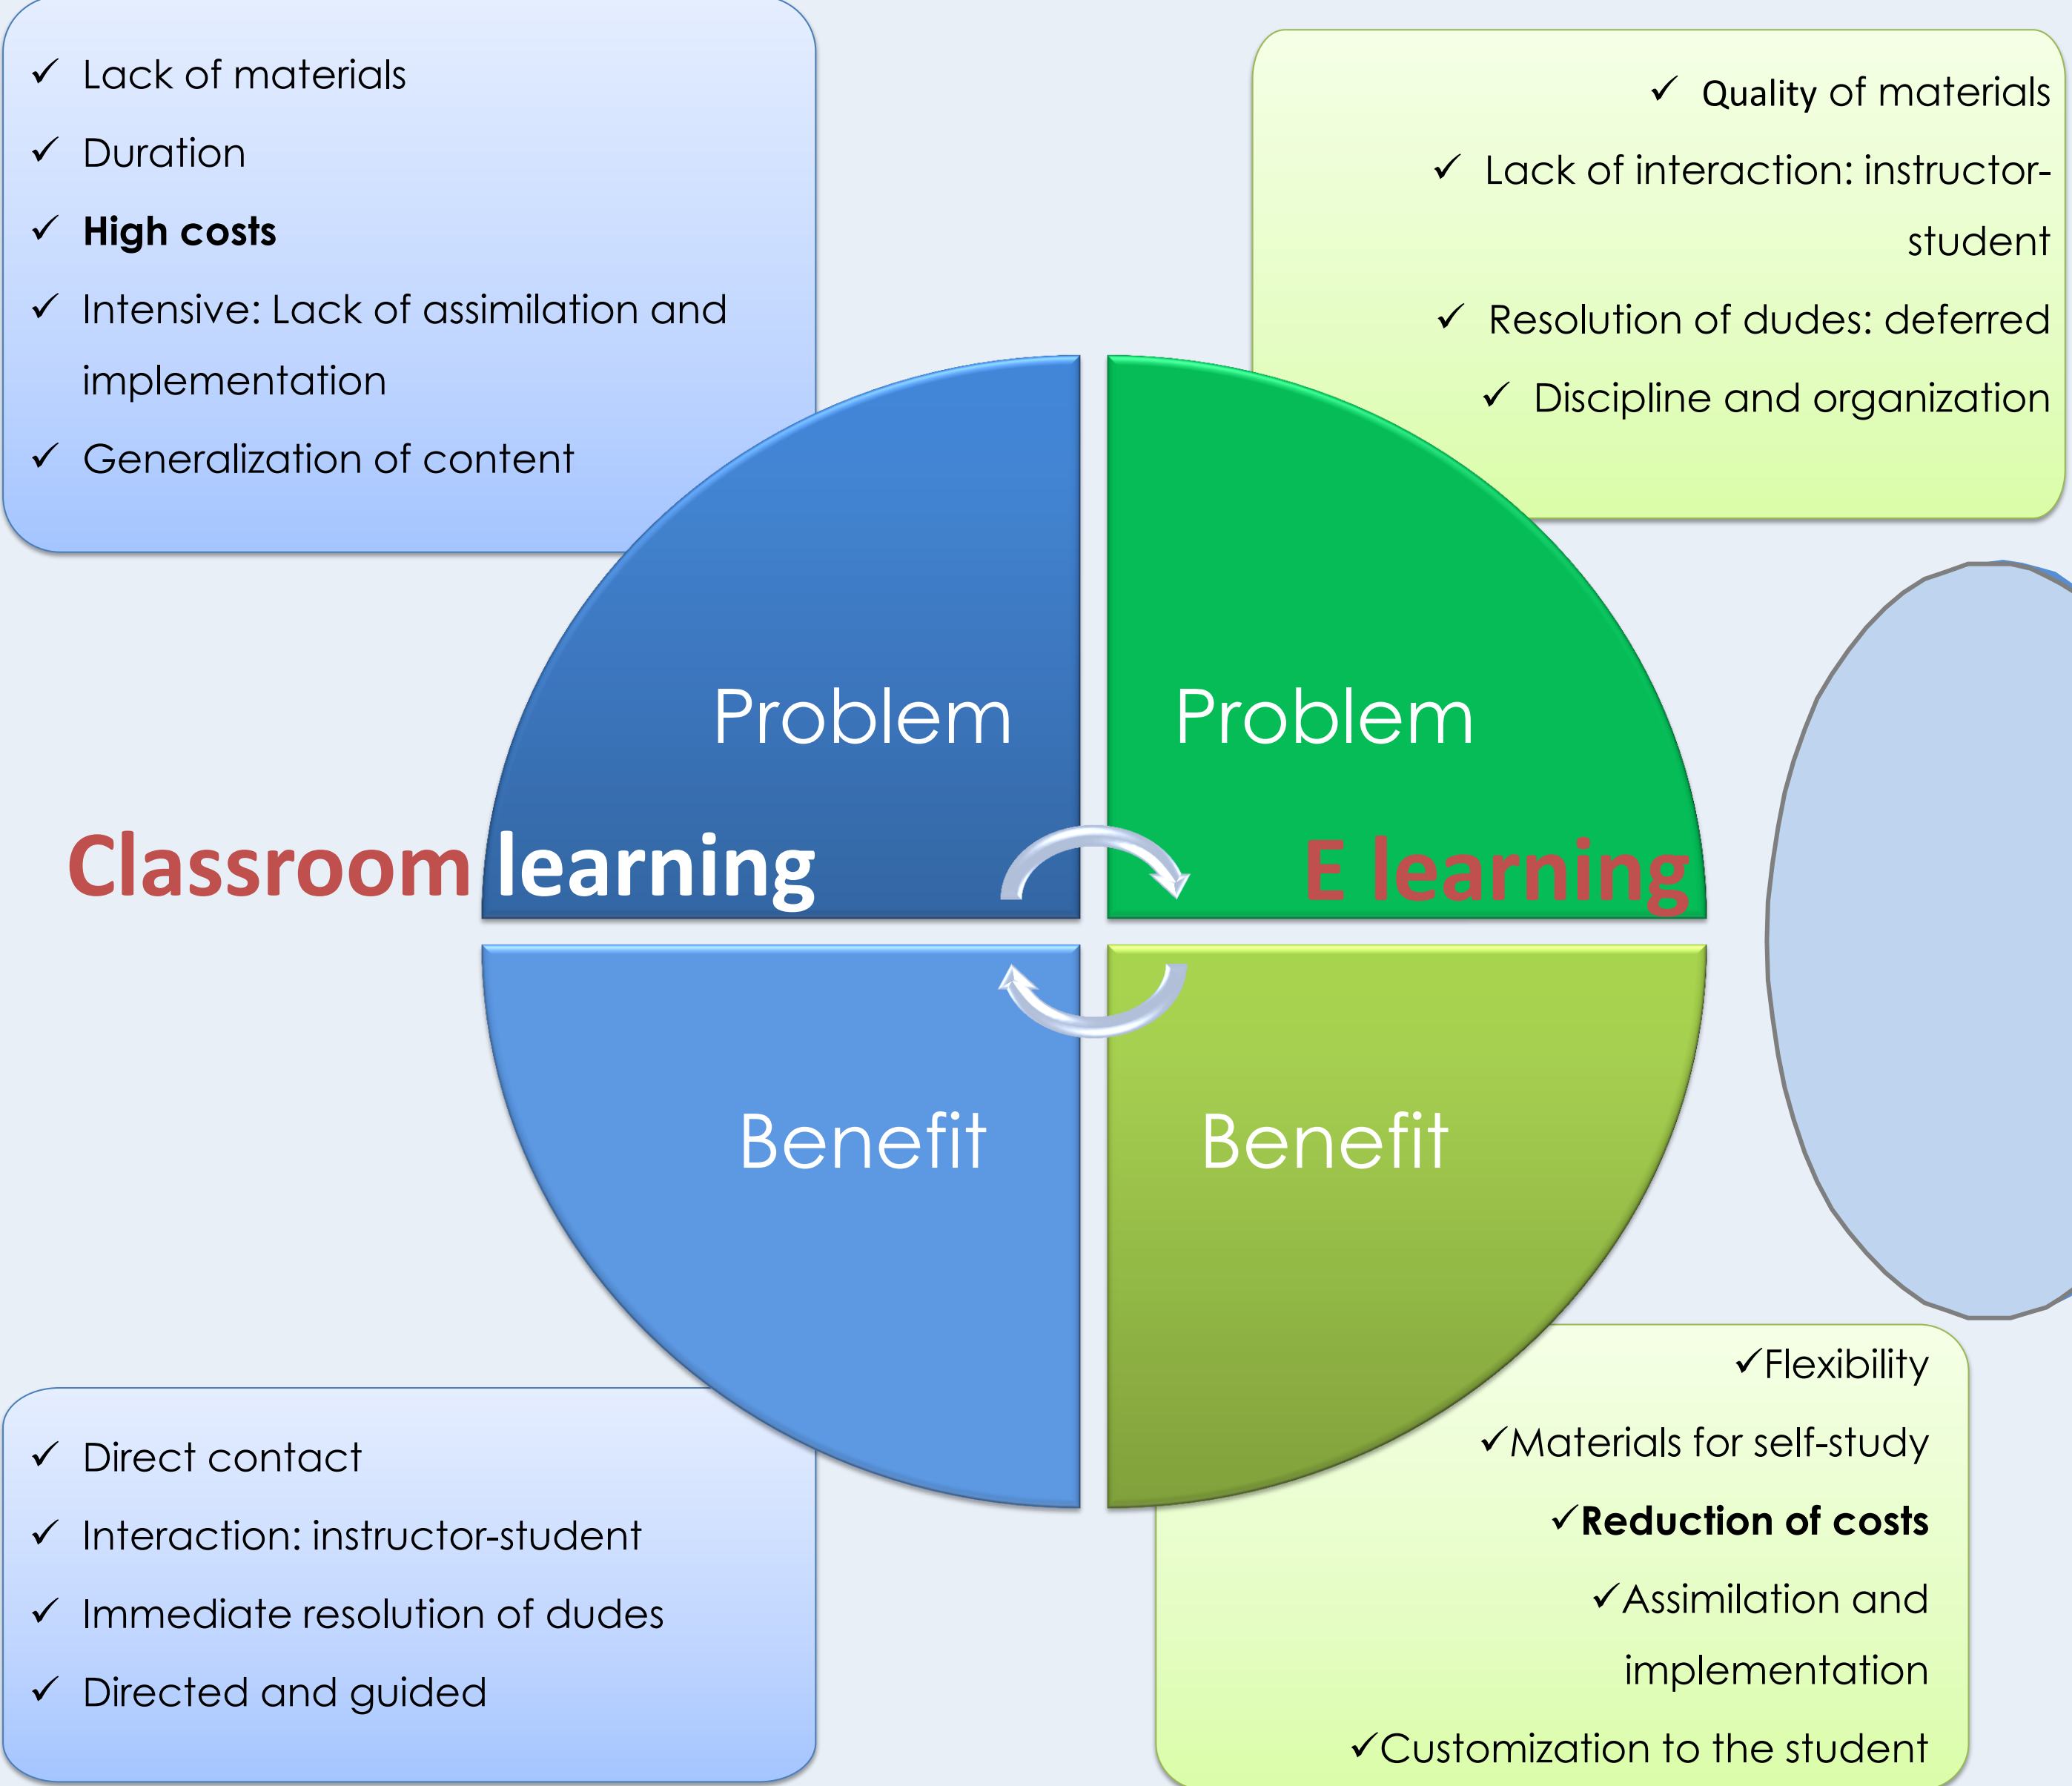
✓ Lack of materials

✓ Duration

✓ **High costs**

✓ Intensive: Lack of assimilation and implementation

✓ Generalization of content

✓ Quality of materials

✓ Lack of interaction: instructor-student

✓ Resolution of dudes: deferred

✓ Discipline and organization

Problem

Problem

Classroom learning

E learning

Benefit

Benefit

✓ Direct contact

✓ Interaction: instructor-student

✓ Immediate resolution of dudes

✓ Directed and guided

✓Flexibility

✓Materials for self-study

✓**Reduction of costs**

✓Assimilation and implementation

✓Customization to the student